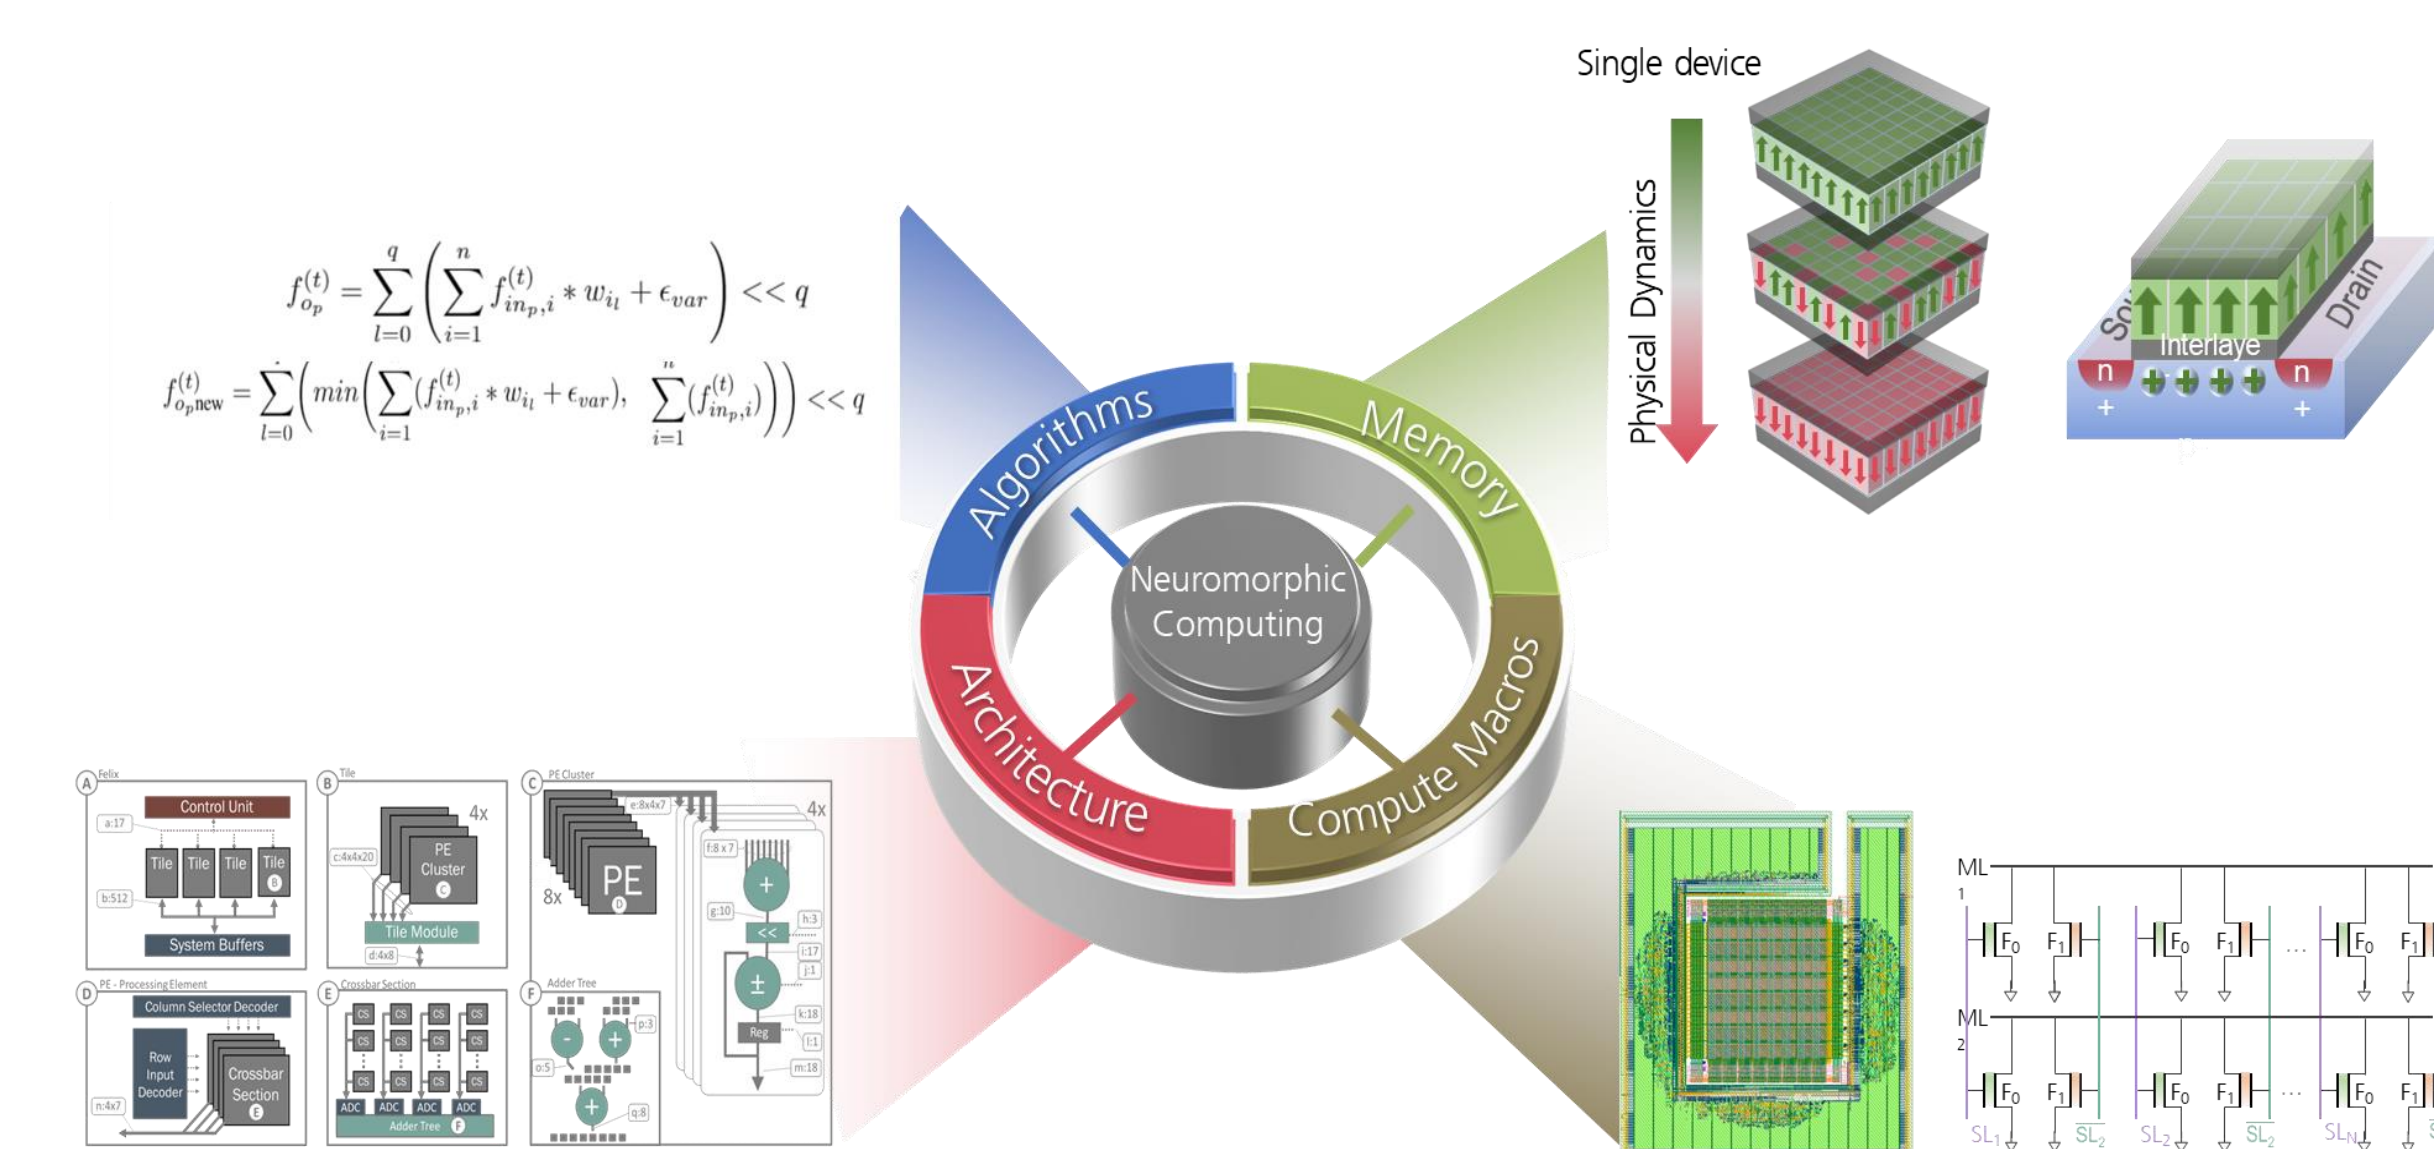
Single device

Physical Dynamics

Source

Drain

Interlaye

n

n

+

+

$f_{o_p}^{(t)} = \sum_{l=0}^{q} \left( \sum_{i=1}^{n} f_{in_p,i}^{(t)} * w_{i_l} + \epsilon_{var} \right) << q$

$f_{o_p \text{new}}^{(t)} = \sum_{l=0} \left( min \left( \sum_{i=1} (f_{in_p,i}^{(t)} * w_{i_l} + \epsilon_{var}), \sum_{i=1}^{n} (f_{in_p,i}^{(t)}) \right) \right) << q$

Algorithms

Memory

Neuromorphic Computing

Architecture

Compute Macros

A Felix

Control Unit

a:17

Tile Tile Tile Tile B

b:512

System Buffers

B Tile

4x

c:4x4x20

PE Cluster C

Tile Module

d:4x8

C PE Cluster

e:8x4x7

4x

8x

PE D

f:8 x 7

g:10

h:3

<<

i:17

j:1

k:18

Reg

l:1

m:18

D PE - Processing Element

Column Selector Decoder

Row Input Decoder

Crossbar Section E

n:4x7

E Crossbar Section

CS CS CS CS

CS CS CS CS

CS CS CS CS

ADC ADC ADC ADC

Adder Tree F

F Adder Tree

p:3

o:5

q:8

ML 1

$F_0$ $F_1$ $F_0$ $F_1$ ... $F_0$ $F_1$

ML 2

$F_0$ $F_1$ $F_0$ $F_1$ ... $F_0$ $F_1$

$SL_1$ $\overline{SL_2}$ $SL_2$ $\overline{SL_2}$ $SL_N$